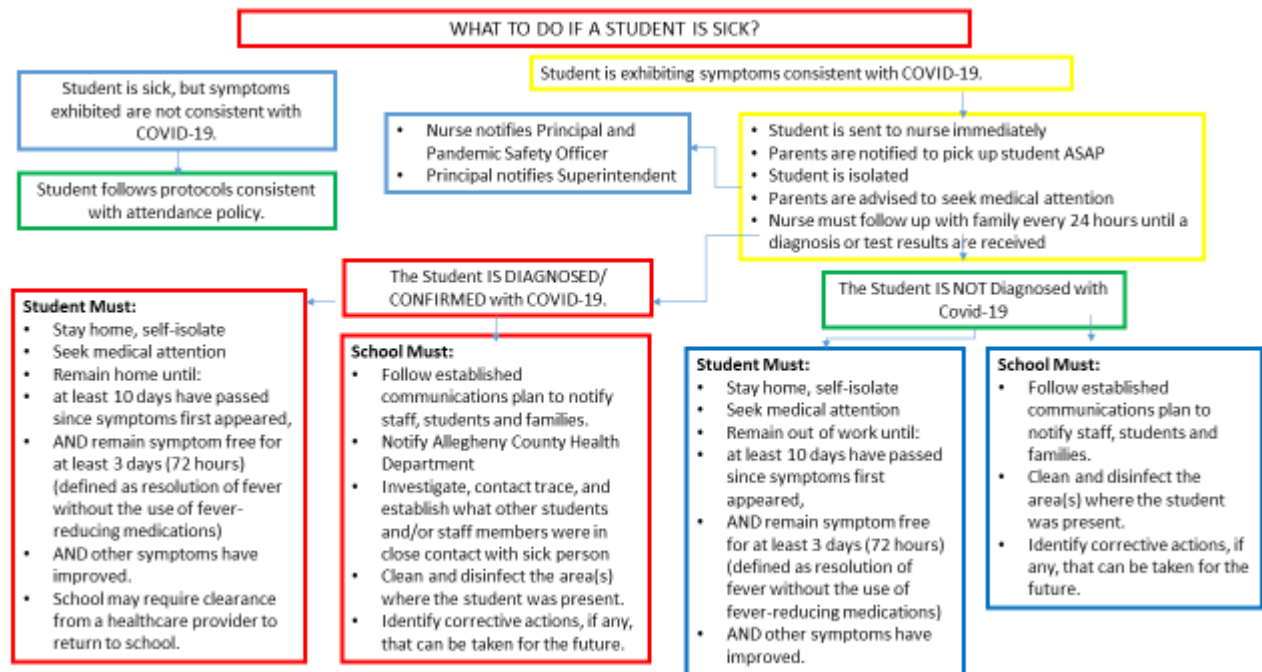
WHAT TO DO IF A STUDENT IS SICK?

Student is sick, but symptoms exhibited are not consistent with COVID-19.

Student follows protocols consistent with attendance policy.

Student is exhibiting symptoms consistent with COVID-19.

- Nurse notifies Principal and Pandemic Safety Officer
- Principal notifies Superintendent

- Student is sent to nurse immediately
- Parents are notified to pick up student ASAP
- Student is isolated
- Parents are advised to seek medical attention
- Nurse must follow up with family every 24 hours until a diagnosis or test results are received

The Student IS DIAGNOSED/ CONFIRMED with COVID-19.

The Student IS NOT Diagnosed with Covid-19

Student Must:
- Stay home, self-isolate
- Seek medical attention
- Remain home until:
- at least 10 days have passed since symptoms first appeared,
- AND remain symptom free for at least 3 days (72 hours) (defined as resolution of fever without the use of fever-reducing medications)
- AND other symptoms have improved.
- School may require clearance from a healthcare provider to return to school.

School Must:
- Follow established communications plan to notify staff, students and families.
- Notify Allegheny County Health Department
- Investigate, contact trace, and establish what other students and/or staff members were in close contact with sick person
- Clean and disinfect the area(s) where the student was present.
- Identify corrective actions, if any, that can be taken for the future.

Student Must:
- Stay home, self-isolate
- Seek medical attention
- Remain out of work until:
- at least 10 days have passed since symptoms first appeared,
- AND remain symptom free for at least 3 days (72 hours) (defined as resolution of fever without the use of fever-reducing medications)
- AND other symptoms have improved.

School Must:
- Follow established communications plan to notify staff, students and families.
- Clean and disinfect the area(s) where the student was present.
- Identify corrective actions, if any, that can be taken for the future.